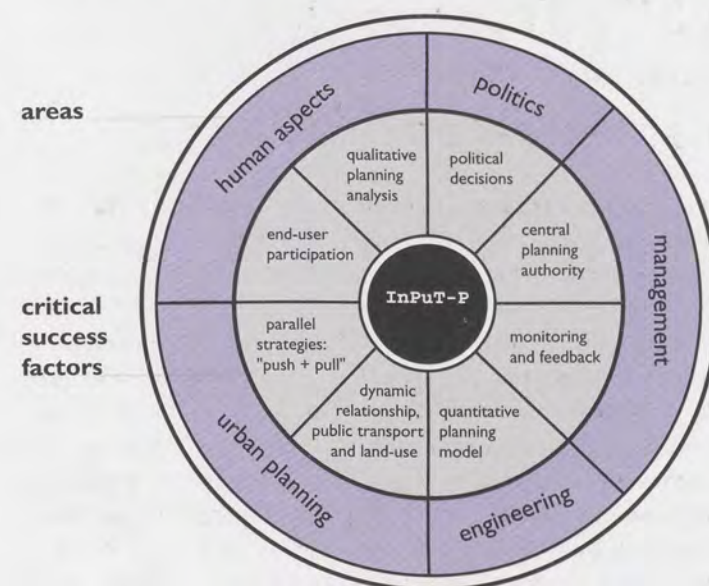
areas

critical success factors

human aspects

politics

management

engineering

urban planning

qualitative planning analysis

political decisions

central planning authority

monitoring and feedback

quantitative planning model

dynamic relationship, public transport and land-use

parallel strategies: "push + pull"

end-user participation

InPuT-P